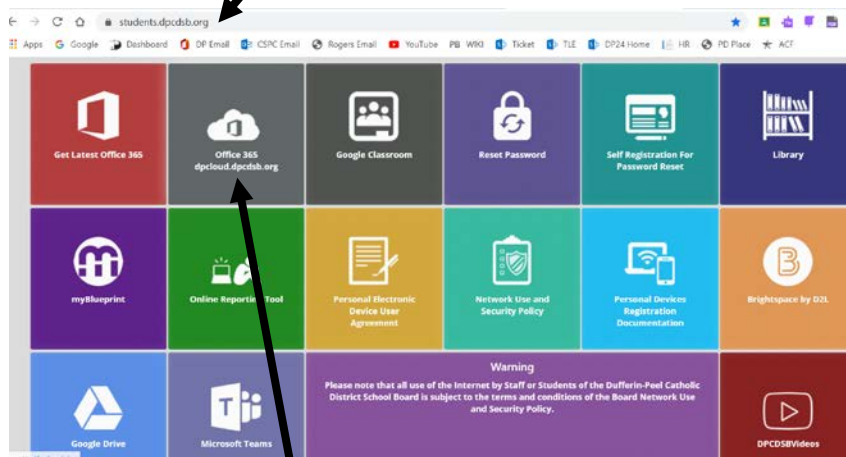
students.dpcdsb.org

Apps Google Dashboard DP Email CSPC Email Rogers Email YouTube PB WIKI Ticket TLE DP24 Home HR PD Place ACF

Get Latest Office 365

Office 365
dpcloud.dpcdsb.org

Google Classroom

Reset Password

Self Registration For Password Reset

Library

myBlueprint

Online Reporting Tool

Personal Electronic Device User Agreement

Network Use and Security Policy

Personal Devices Registration Documentation

Brightspace by D2L

Google Drive

Microsoft Teams

Warning
Please note that all use of the Internet by Staff or Students of the Dufferin-Peel Catholic District School Board is subject to the terms and conditions of the Board Network Use and Security Policy.

DPCDSBVideos